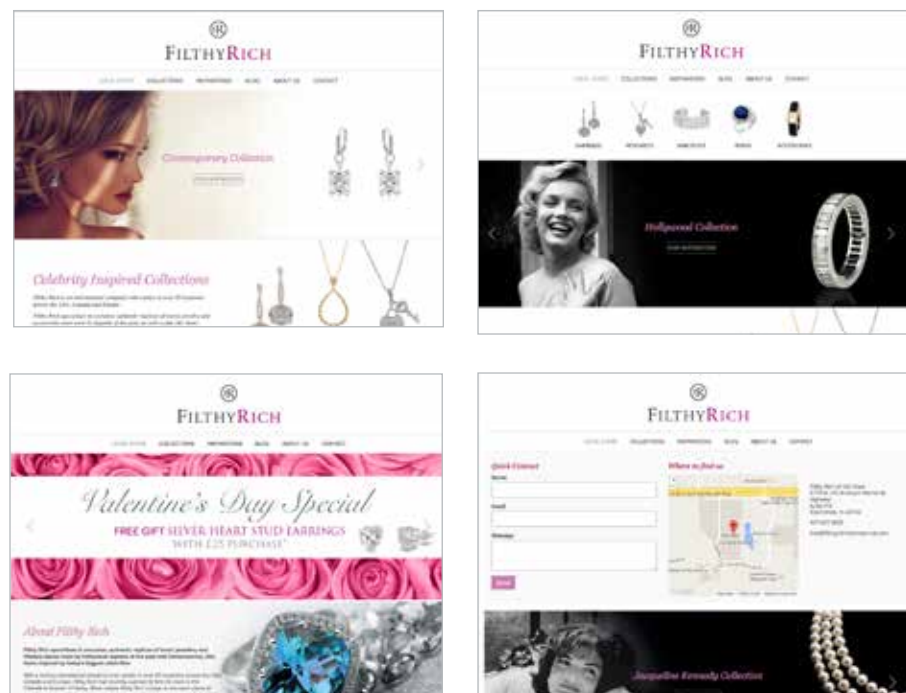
FILTHYRICH

Contemporary Collection

Celebrity Inspired Collections

FILTHYRICH

Hollywood Collection

FILTHYRICH

Valentine's Day Special

FREE GIFT SILVER HEART STUD EARRINGS WITH £25 PURCHASE*

About Filthy Rich

FILTHYRICH

Quick Contact

Name

Email

Message

Where to find us

Jacqueline Kennedy Collection